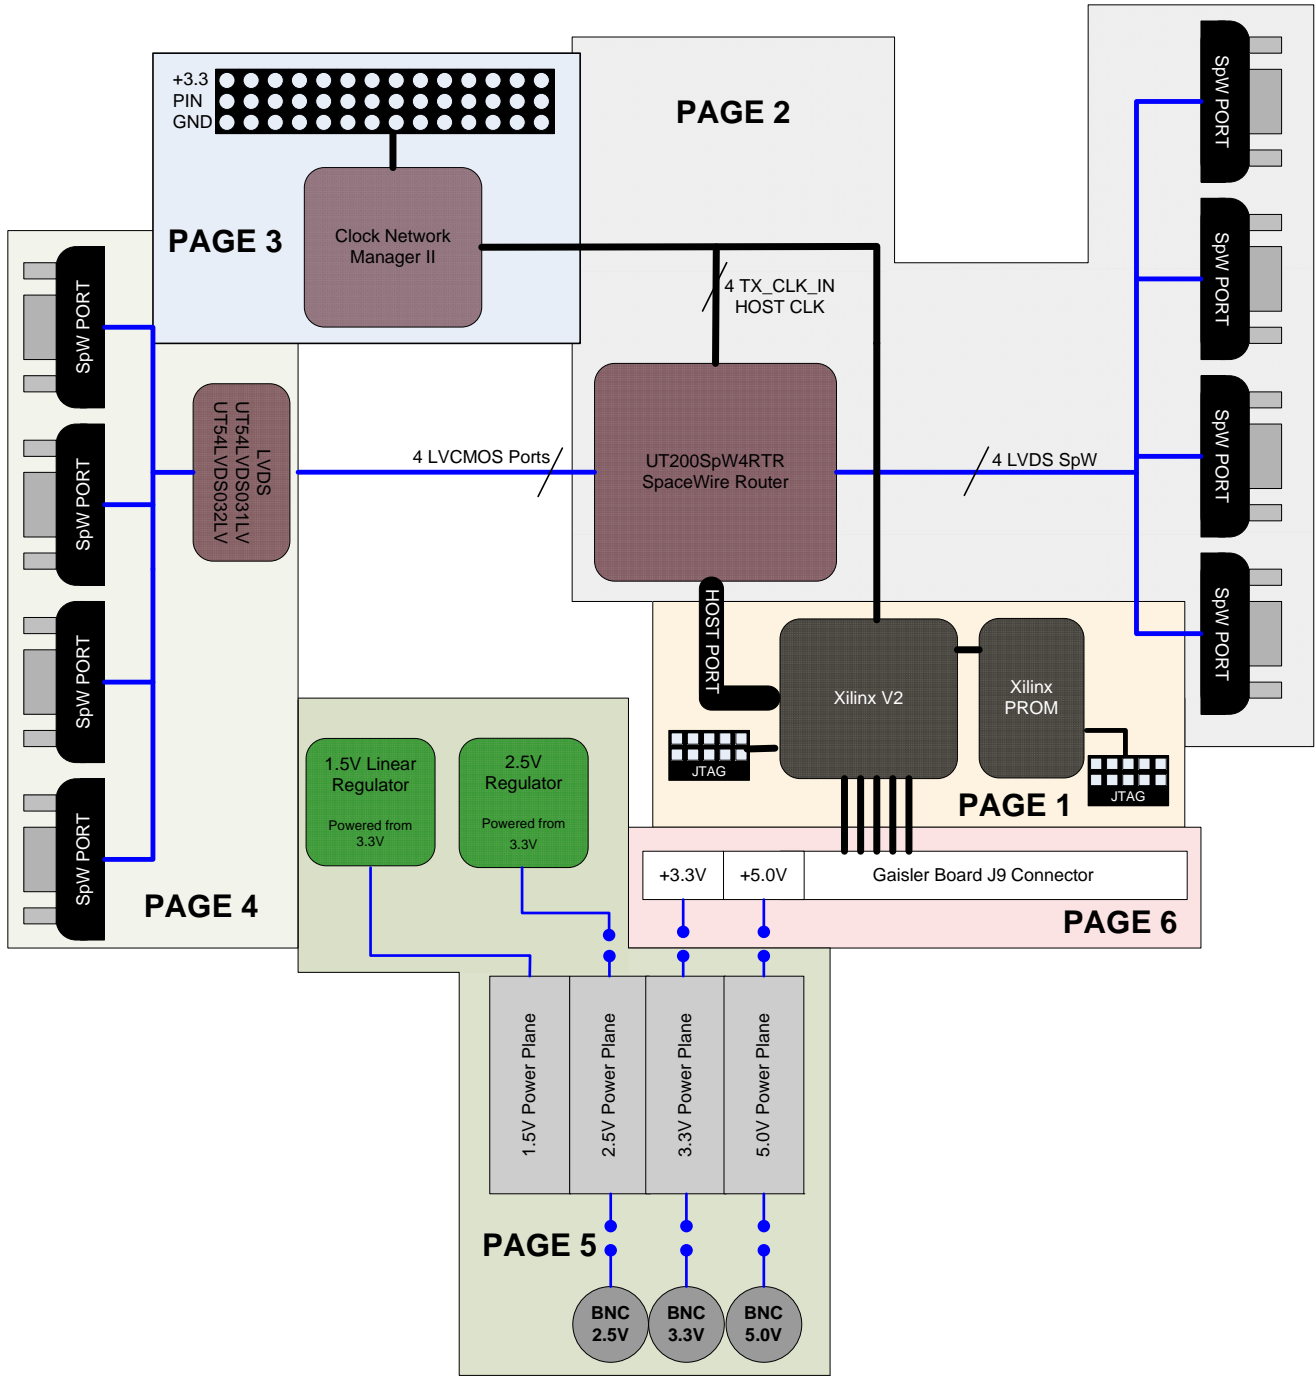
+3.3
PIN
GND

PAGE 3

Clock Network Manager II

PAGE 2

SpW PORT
SpW PORT
SpW PORT
SpW PORT

4 TX_CLK_IN
HOST CLK

SpW PORT
SpW PORT
SpW PORT
SpW PORT

LVDS
UT54LVDS031LV
UT54LVDS032LV

4 LVCMOS Ports

UT200SpW4RTR
SpaceWire Router

4 LVDS SpW

HOST PORT

Xilinx V2

Xilinx PROM

JTAG

JTAG

PAGE 1

PAGE 4

1.5V Linear Regulator
Powered from 3.3V

2.5V Regulator
Powered from 3.3V

| +3.3V | +5.0V | Gaisler Board J9 Connector |
|---|---|---|

PAGE 6

1.5V Power Plane
2.5V Power Plane
3.3V Power Plane
5.0V Power Plane

PAGE 5

BNC 2.5V
BNC 3.3V
BNC 5.0V